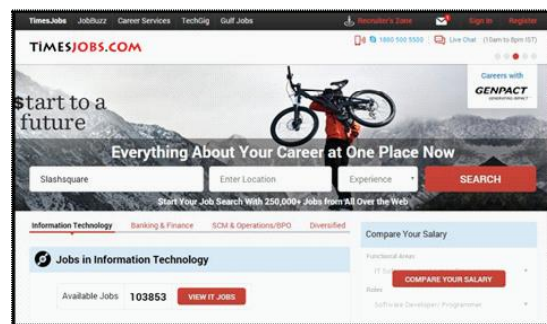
TimesJobs JobBuzz Career Services TechGig Gulf Jobs Recruiter's Zone Sign In Register

TIMESJOBS.COM 1800 500 5500 Live Chat (10am to 8pm IST)

Start to a future

Careers with GENPACT

Everything About Your Career at One Place Now

Slashsquare Enter Location Experience SEARCH

Start Your Job Search With 250,000+ Jobs from All Over the Web

Information Technology Banking & Finance SCM & Operations/BPO Diversified

Jobs in Information Technology

Available Jobs 103853 VIEW IT JOBS

Compare Your Salary

Functional Area
IT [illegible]
COMPARE YOUR SALARY
Roles
Software Developer/ Programmer